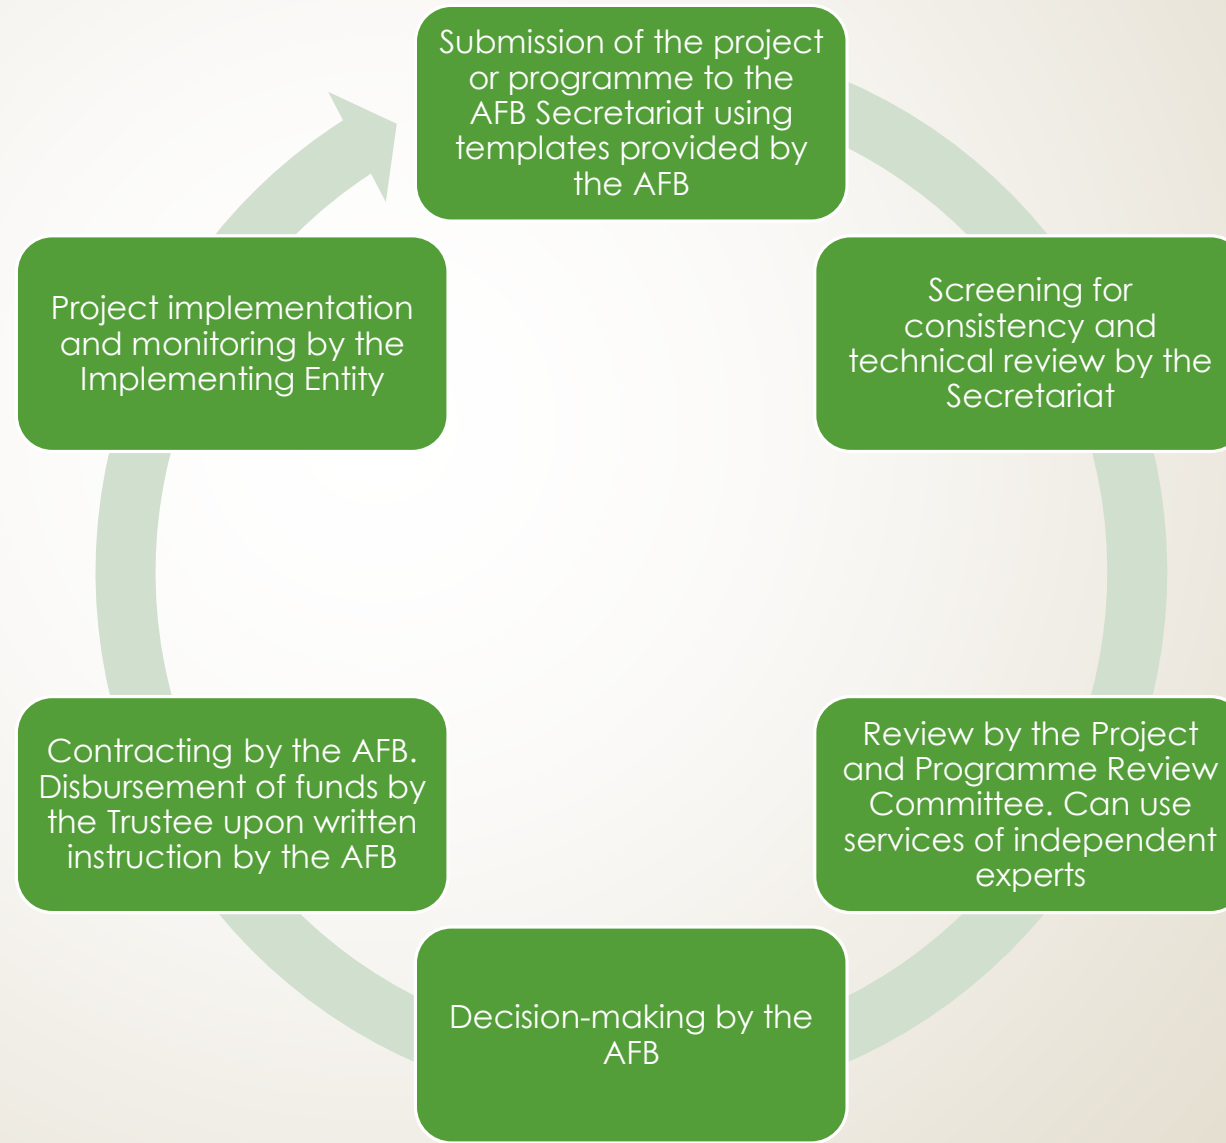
Submission of the project or programme to the AFB Secretariat using templates provided by the AFB

Screening for consistency and technical review by the Secretariat

Review by the Project and Programme Review Committee. Can use services of independent experts

Decision-making by the AFB

Contracting by the AFB. Disbursement of funds by the Trustee upon written instruction by the AFB

Project implementation and monitoring by the Implementing Entity